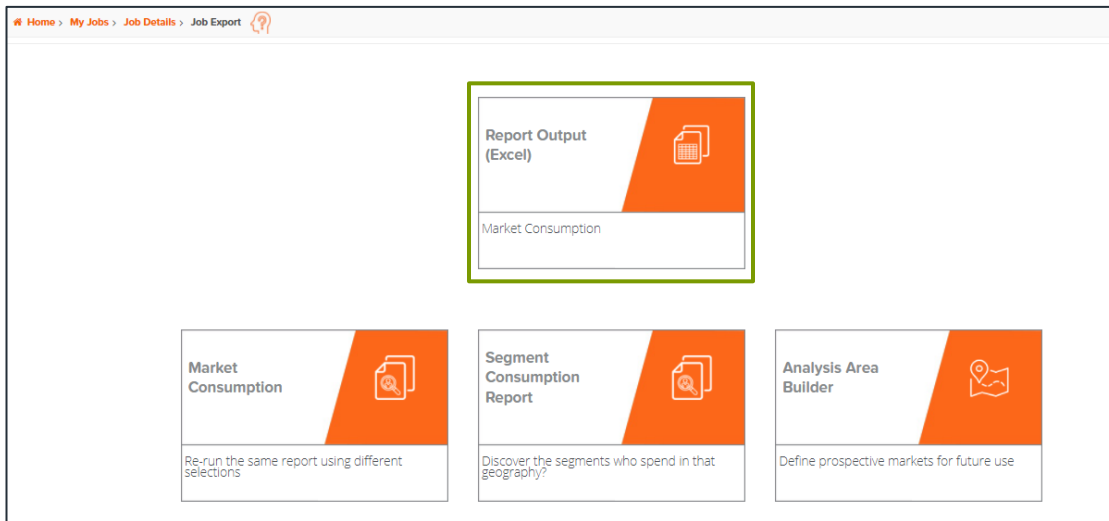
Home > My Jobs > Job Details > Job Export

Report Output (Excel)

Market Consumption

Market Consumption

Re-run the same report using different selections

Segment Consumption Report

Discover the segments who spend in that geography?

Analysis Area Builder

Define prospective markets for future use